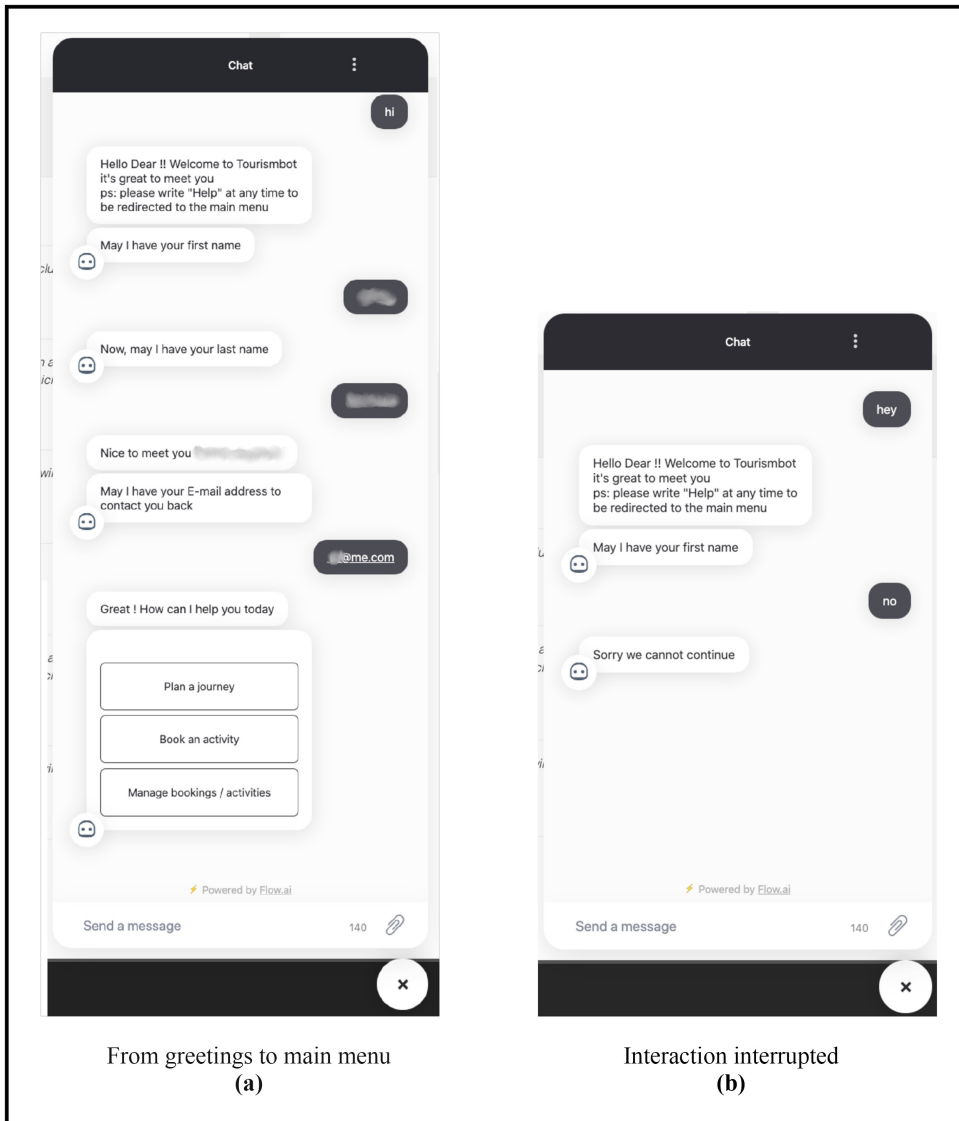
Chat

hi

Hello Dear !! Welcome to Tourismbot it's great to meet you
ps: please write "Help" at any time to be redirected to the main menu

May I have your first name

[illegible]

Now, may I have your last name

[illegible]

Nice to meet you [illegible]

May I have your E-mail address to contact you back

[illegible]@me.com

Great ! How can I help you today

Plan a journey

Book an activity

Manage bookings / activities

Powered by Flow.ai

Send a message 140

×

From greetings to main menu
(a)

Chat

hey

Hello Dear !! Welcome to Tourismbot it's great to meet you
ps: please write "Help" at any time to be redirected to the main menu

May I have your first name

no

Sorry we cannot continue

Powered by Flow.ai

Send a message 140

×

Interaction interrupted
(b)